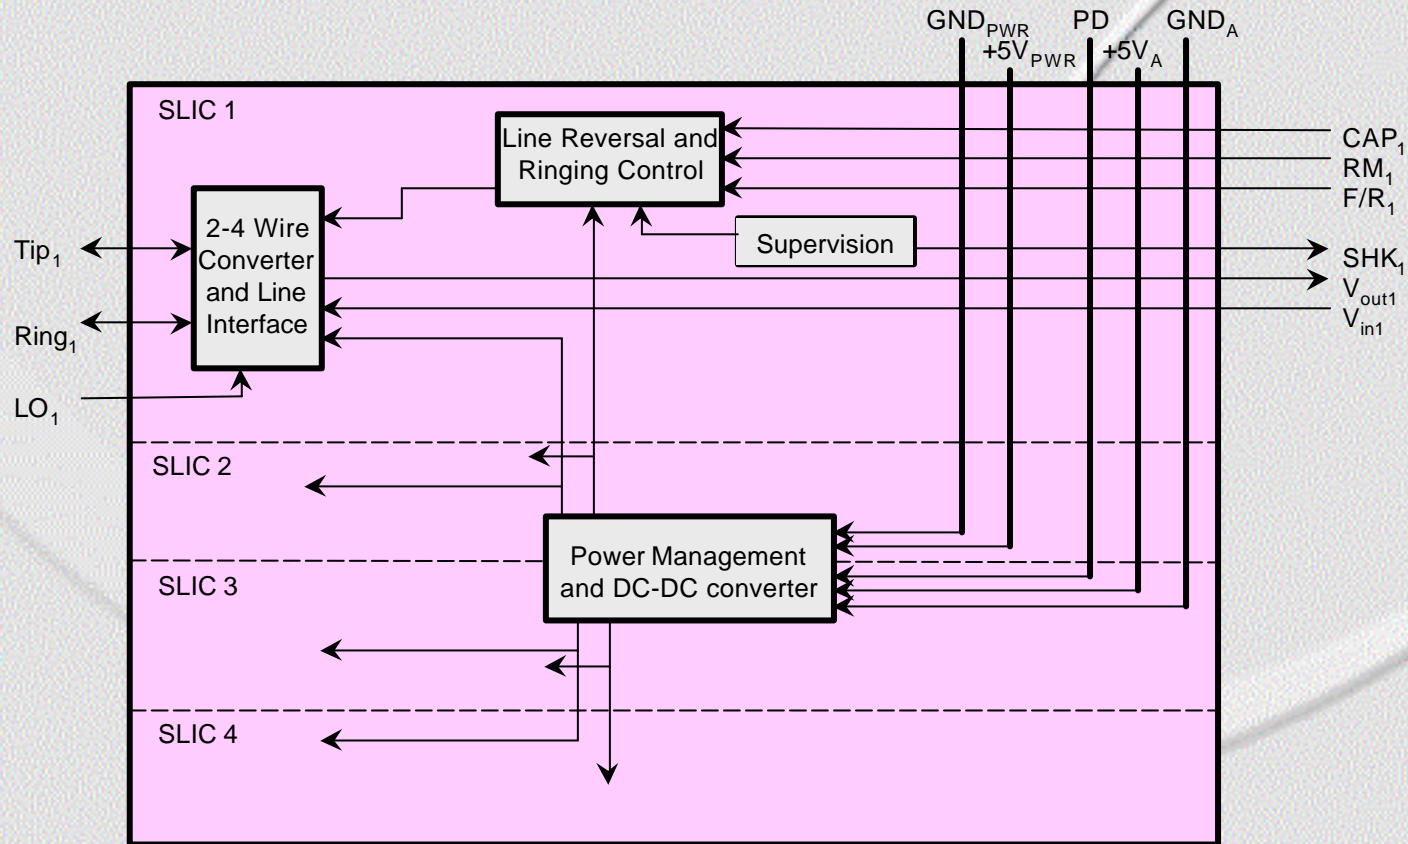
$GND_{PWR}$ $+5V_{PWR}$ PD $+5V_{A}$ $GND_{A}$

SLIC 1

Line Reversal and Ringing Control

$CAP_1$
$RM_1$
$F/R_1$

2-4 Wire Converter and Line Interface

Supervision

$Tip_1$

$Ring_1$

$LO_1$

$SHK_1$
$V_{out1}$
$V_{in1}$

SLIC 2

Power Management and DC-DC converter

SLIC 3

SLIC 4